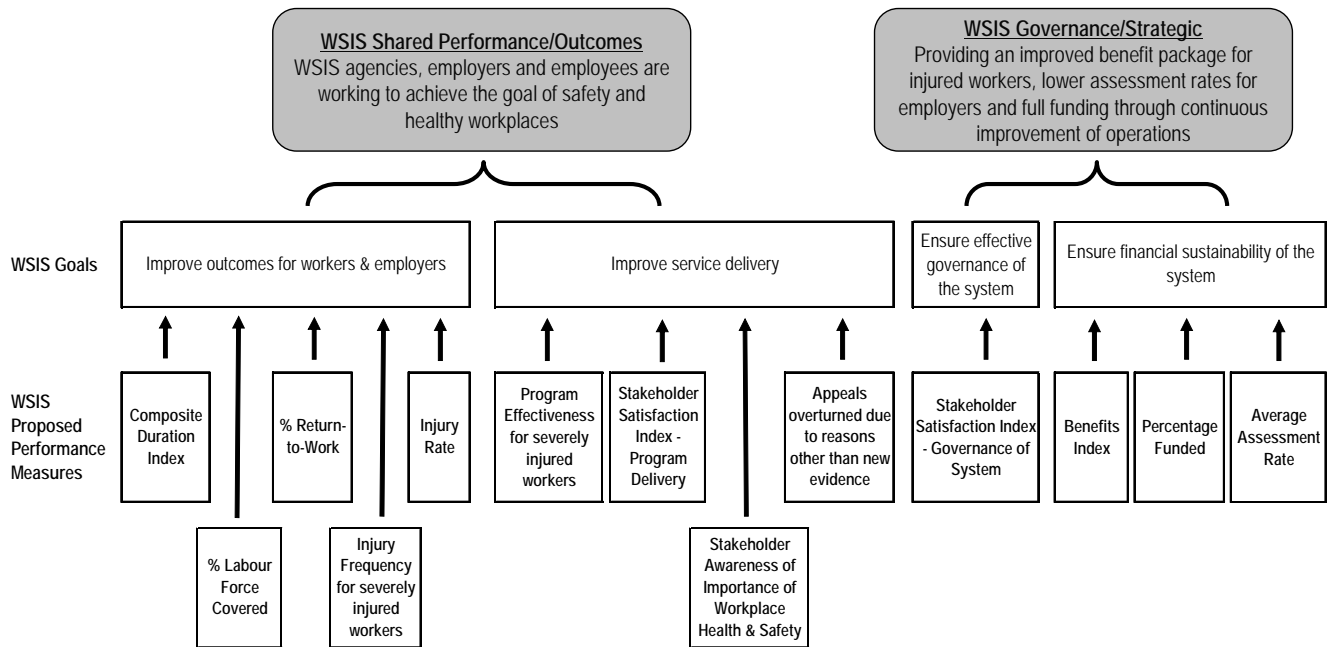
WSIS Shared Performance/Outcomes
WSIS agencies, employers and employees are working to achieve the goal of safety and healthy workplaces

WSIS Governance/Strategic
Providing an improved benefit package for injured workers, lower assessment rates for employers and full funding through continuous improvement of operations

WSIS Goals

Improve outcomes for workers & employers

Improve service delivery

Ensure effective governance of the system

Ensure financial sustainability of the system

WSIS Proposed Performance Measures

Composite Duration Index

% Return-to-Work

Injury Rate

Program Effectiveness for severely injured workers

Stakeholder Satisfaction Index - Program Delivery

Appeals overturned due to reasons other than new evidence

Stakeholder Satisfaction Index - Governance of System

Benefits Index

Percentage Funded

Average Assessment Rate

% Labour Force Covered

Injury Frequency for severely injured workers

Stakeholder Awareness of Importance of Workplace Health & Safety